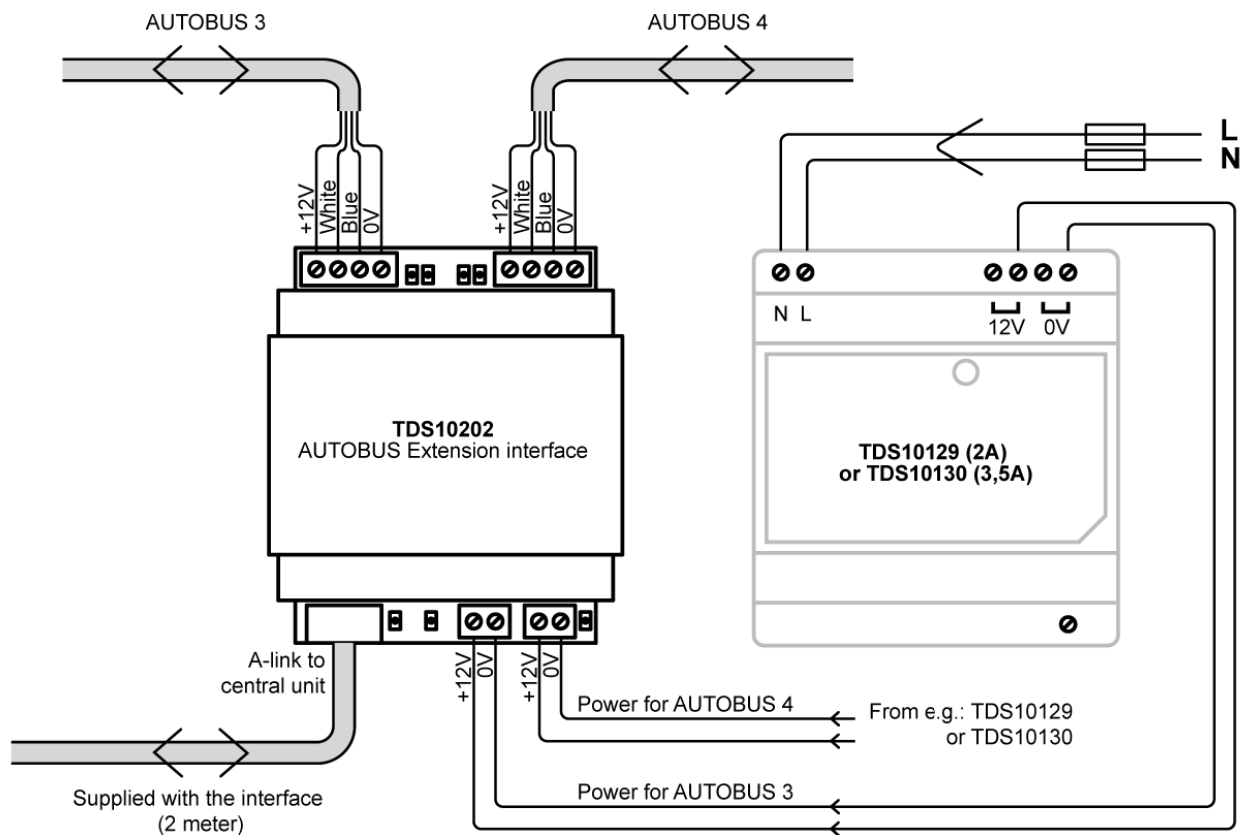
AUTOBUS 3

AUTOBUS 4

L
N

+12V White Blue 0V

+12V White Blue 0V

N L

12V 0V

TDS10202
AUTOBUS Extension interface

TDS10129 (2A)
or TDS10130 (3,5A)

A-link to central unit

+12V 0V

+12V 0V

Power for AUTOBUS 4

From e.g.: TDS10129 or TDS10130

Power for AUTOBUS 3

Supplied with the interface (2 meter)